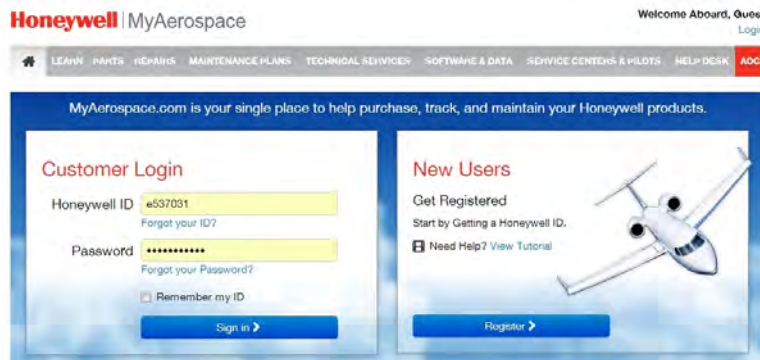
Honeywell | MyAerospace

Welcome Aboard, Gues
Logi

LEARN PARTS REPAIRS MAINTENANCE PLANS TECHNICAL SERVICES SOFTWARE & DATA SERVICE CENTERS & PILOTS HELP DESK ACC

MyAerospace.com is your single place to help purchase, track, and maintain your Honeywell products.

Customer Login

Honeywell ID e537031
Forgot your ID?

Password ••••••••••••
Forgot your Password?

Remember my ID

Sign in >

New Users

Get Registered

Start by Getting a Honeywell ID.

Need Help? View Tutorial

Register >